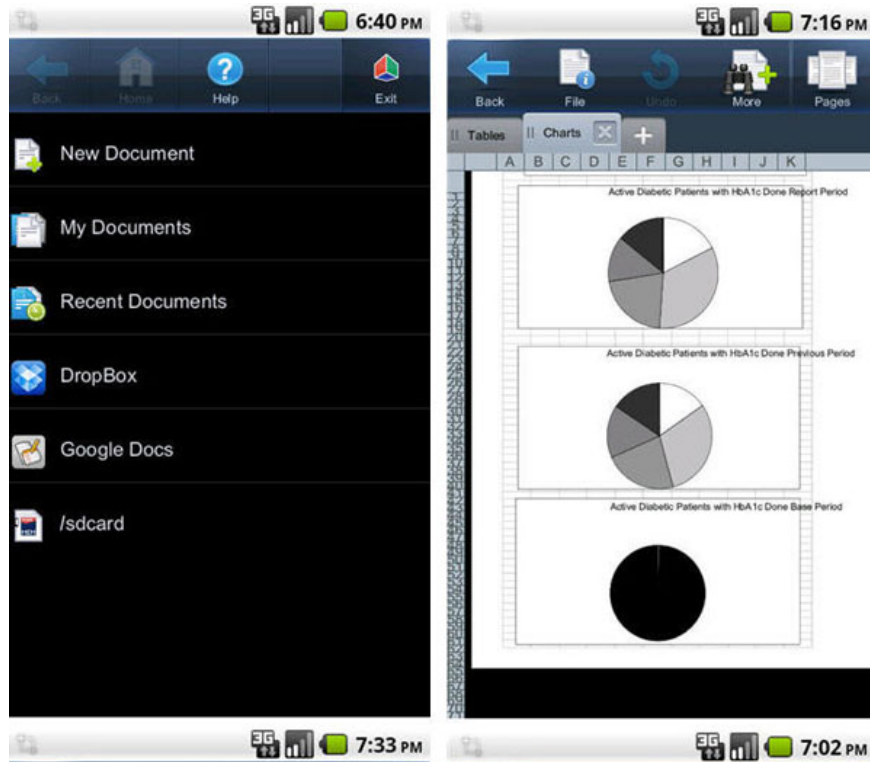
3G 6:40 PM

Back Home Help Exit

New Document

My Documents

Recent Documents

DropBox

Google Docs

/sdcard

3G 7:16 PM

Back File Undo More Pages

Tables Charts +

A B C D E F G H I J K

Active Diabetic Patients with HbA1c Done Report Period

Active Diabetic Patients with HbA1c Done Previous Period

Active Diabetic Patients with HbA1c Done Base Period

3G 7:33 PM

3G 7:02 PM